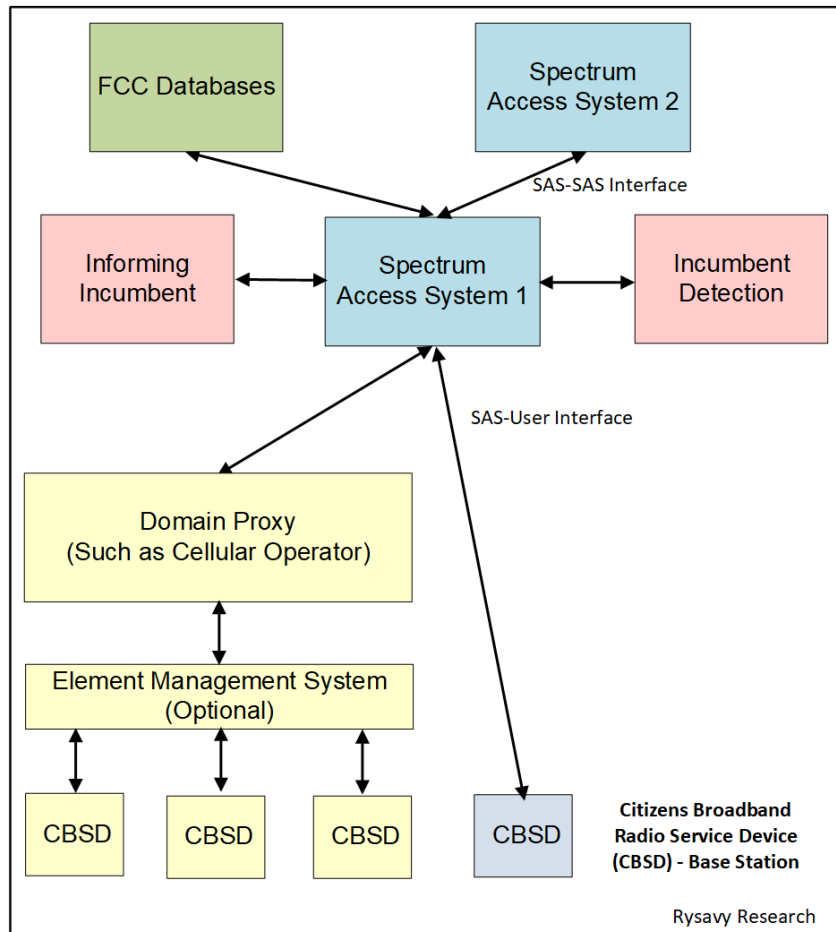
FCC Databases

Spectrum Access System 2

SAS-SAS Interface

Informing Incumbent

Spectrum Access System 1

Incumbent Detection

SAS-User Interface

Domain Proxy (Such as Cellular Operator)

Element Management System (Optional)

CBSD

CBSD

CBSD

CBSD

Citizens Broadband Radio Service Device (CBSD) - Base Station

Rysavy Research